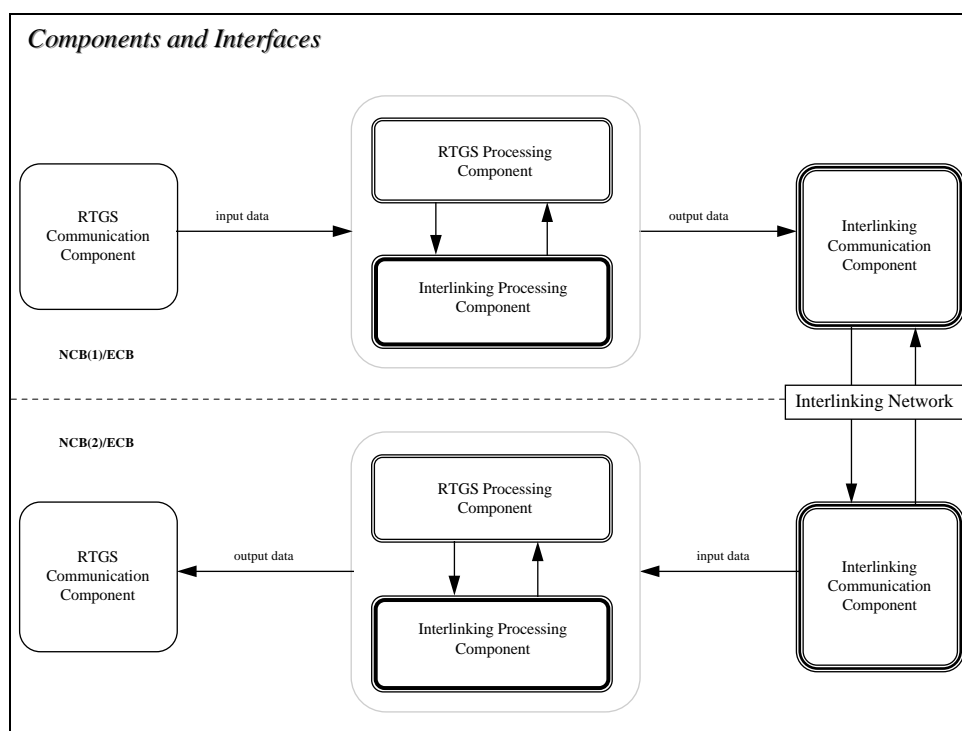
Components and Interfaces

RTGS Communication Component

input data

RTGS Processing Component

Interlinking Processing Component

output data

Interlinking Communication Component

NCB(1)/ECB

Interlinking Network

NCB(2)/ECB

RTGS Processing Component

RTGS Communication Component

output data

input data

Interlinking Communication Component

Interlinking Processing Component